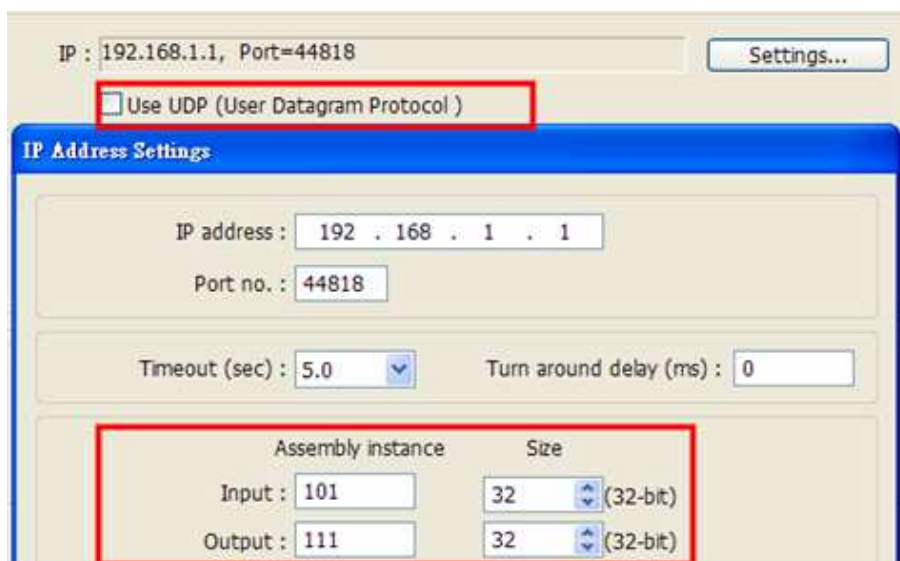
IP : 192.168.1.1, Port=44818

Settings...

Use UDP (User Datagram Protocol )

IP Address Settings

IP address : 192 . 168 . 1 . 1

Port no. : 44818

Timeout (sec) : 5.0

Turn around delay (ms) : 0

Assembly instance

Size

Input : 101

32 (32-bit)

Output : 111

32 (32-bit)